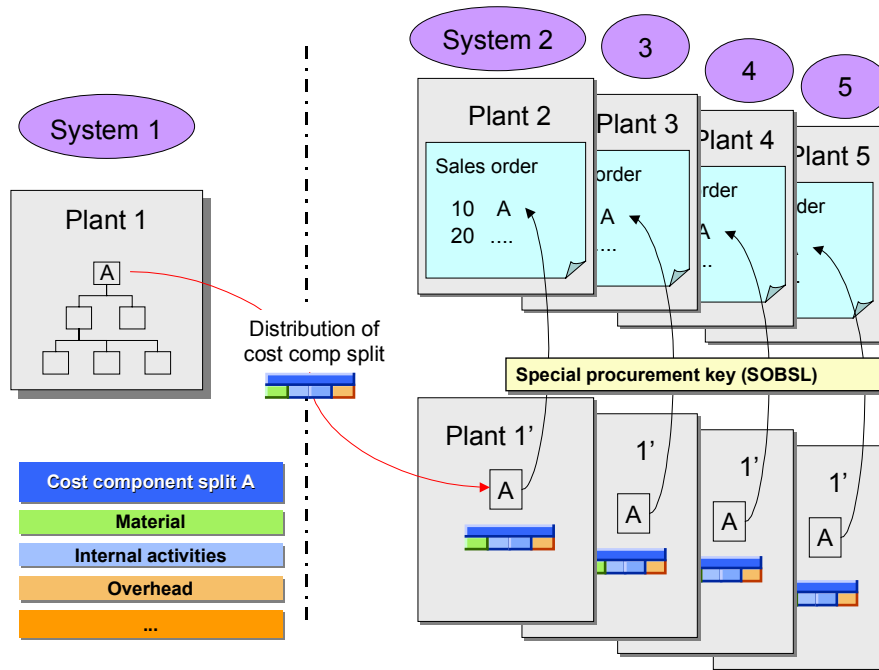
System 2

3

4

5

System 1

Plant 2

Sales order

10 A

20 ....

Plant 3

order

A

....

Plant 4

order

A

..

Plant 5

der

Plant 1

A

Distribution of cost comp split

Special procurement key (SOBSL)

Plant 1'

A

1'

A

1'

A

1'

A

Cost component split A

Material

Internal activities

Overhead

...